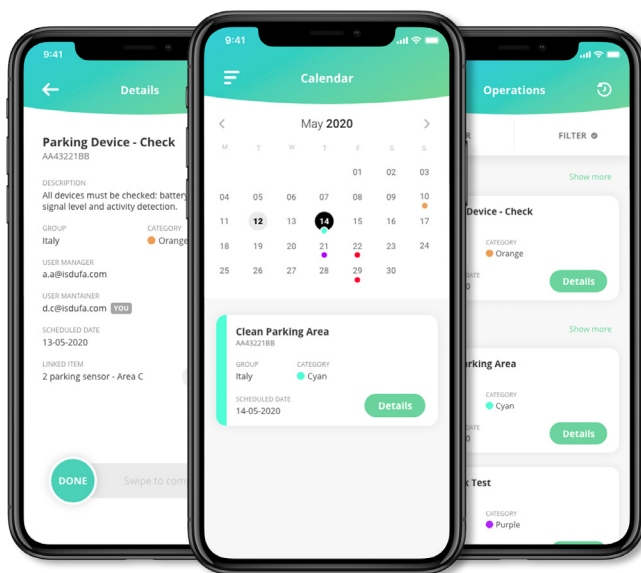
9:41

Details

Parking Device - Check
AA43221BB

DESCRIPTION
All devices must be checked: battery signal level and activity detection.

GROUP
Italy

CATEGORY
Orange

USER MANAGER
a.a@isdufa.com

USER MANTAINER
d.c@isdufa.com YOU

SCHEDULED DATE
13-05-2020

LINKED ITEM
2 parking sensor - Area C

DONE

Swipe to com

9:41

Calendar

May 2020

| M | T | W | T | F | S | S |
|---|---|---|---|---|---|---|
| | | | | 01 | 02 | 03 |
| 04 | 05 | 06 | 07 | 08 | 09 | 10 |
| 11 | 12 | 13 | 14 | 15 | 16 | 17 |
| 18 | 19 | 20 | 21 | 22 | 23 | 24 |
| 25 | 26 | 27 | 28 | 29 | 30 | |

Clean Parking Area
AA43221BB

GROUP
Italy

CATEGORY
Cyan

SCHEDULED DATE
14-05-2020

Details

Operations

R

FILTER

Show more

Device - Check

CATEGORY
Orange

0

Details

Show more

rking Area

CATEGORY
Cyan

0

Details

k Test

CATEGORY
Purple